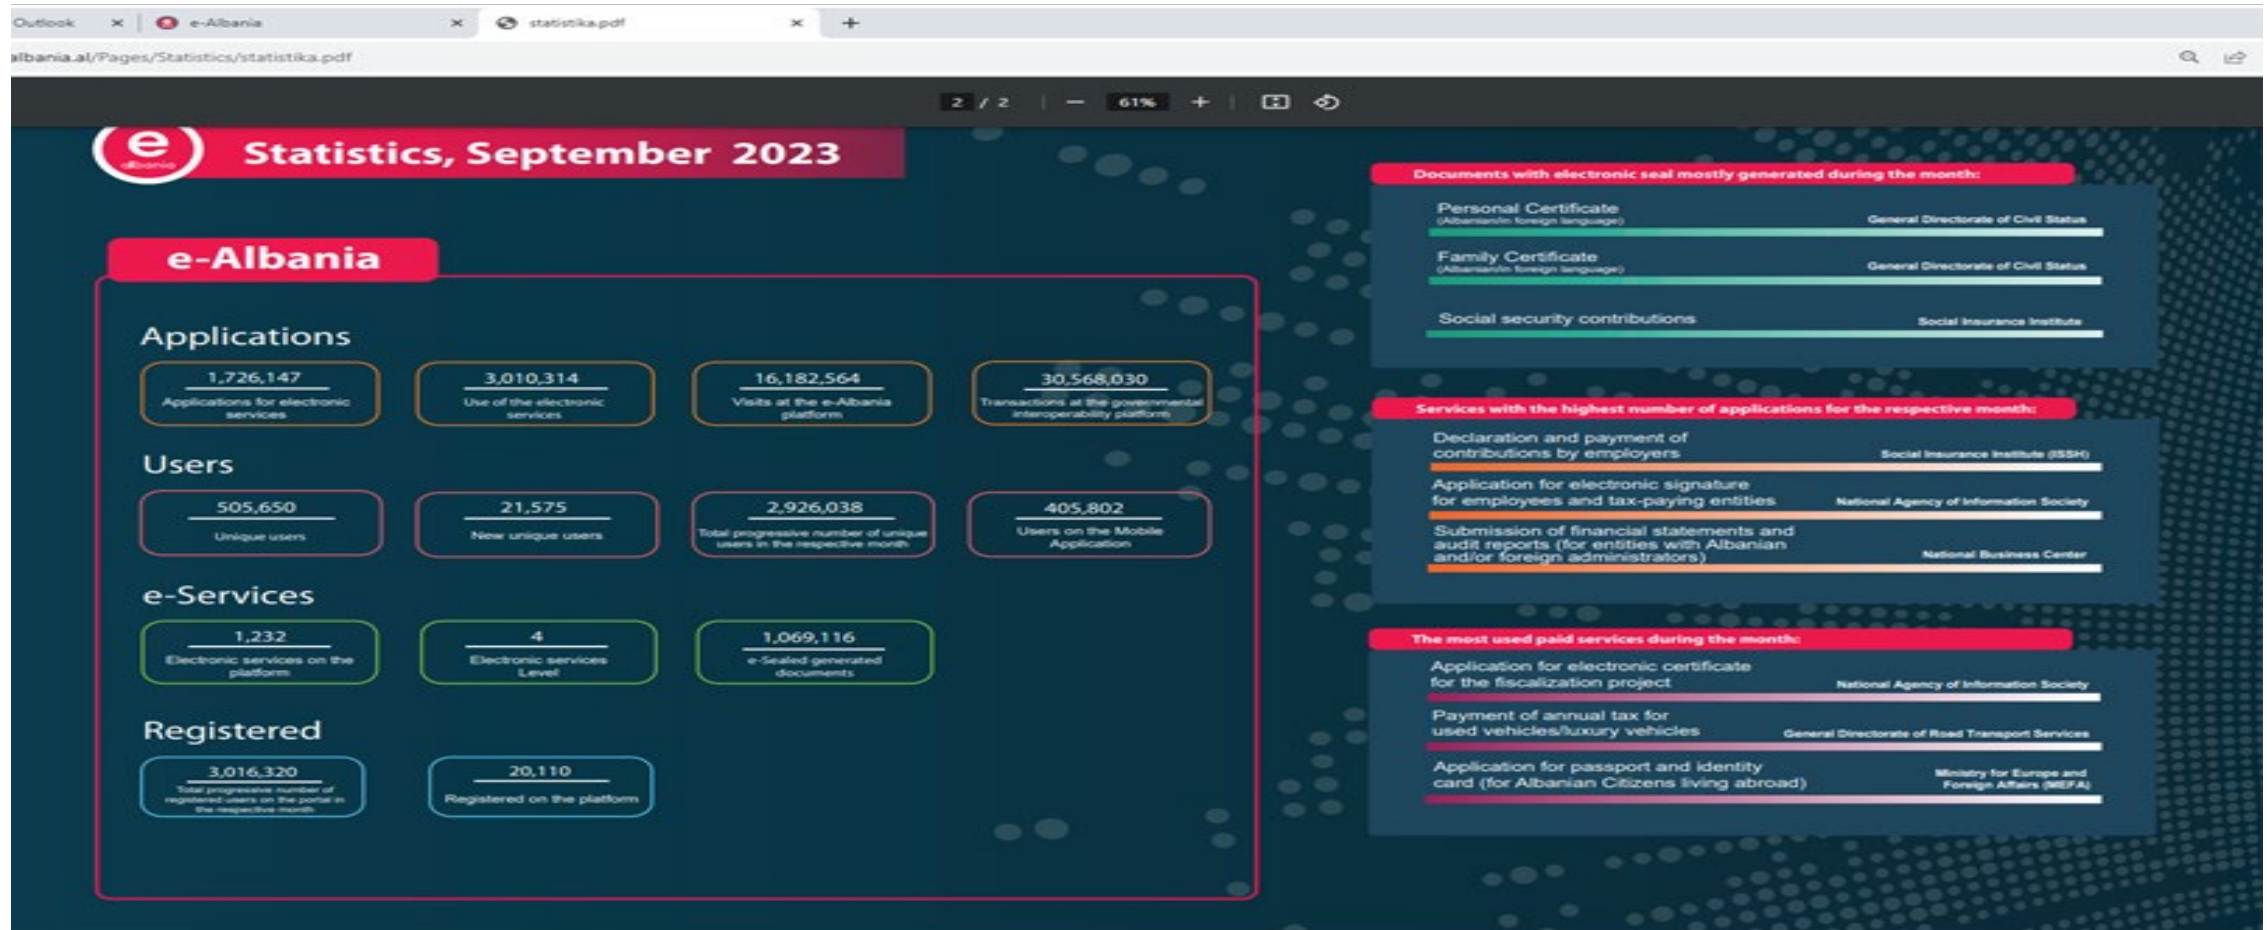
Outlook × e-Albania × statistika.pdf × +

albania.al/Pages/Statistics/statistika.pdf

2 / 2 — 61% +

e albania

Statistics, September 2023

e-Albania

Applications

1,726,147
Applications for electronic services

3,010,314
Use of the electronic services

16,182,564
Visits at the e-Albania platform

30,568,030
Transactions at the governmental interoperability platform

Users

505,650
Unique users

21,575
New unique users

2,926,038
Total progressive number of unique users in the respective month

405,802
Users on the Mobile Application

e-Services

1,232
Electronic services on the platform

4
Electronic services Level

1,069,116
e-Sealed generated documents

Registered

3,016,320
Total progressive number of registered users on the portal in the respective month

20,110
Registered on the platform

Documents with electronic seal mostly generated during the month:

Personal Certificate
(Albanian/in foreign language)
General Directorate of Civil Status

Family Certificate
(Albanian/in foreign language)
General Directorate of Civil Status

Social security contributions
Social Insurance Institute

Services with the highest number of applications for the respective month:

Declaration and payment of contributions by employers
Social Insurance Institute (ISSH)

Application for electronic signature for employees and tax-paying entities
National Agency of Information Society

Submission of financial statements and audit reports (for entities with Albanian and/or foreign administrators)
National Business Center

The most used paid services during the month:

Application for electronic certificate for the fiscalization project
National Agency of Information Society

Payment of annual tax for used vehicles/luxury vehicles
General Directorate of Road Transport Services

Application for passport and identity card (for Albanian Citizens living abroad)
Ministry for Europe and Foreign Affairs (MEFA)